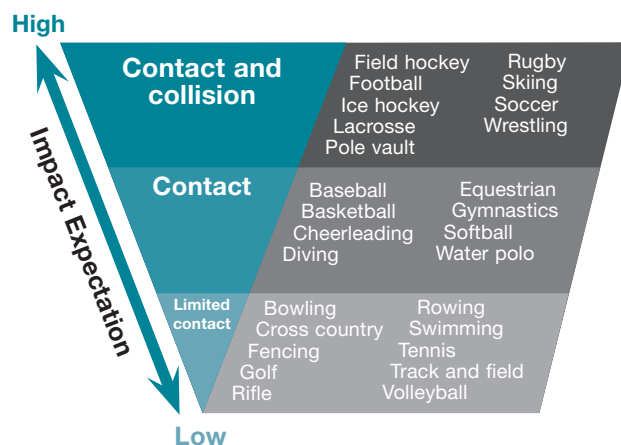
High

Impact Expectation

Contact and collision

Field hockey
Football
Ice hockey
Lacrosse
Pole vault

Rugby
Skiing
Soccer
Wrestling

Contact

Baseball
Basketball
Cheerleading
Diving

Equestrian
Gymnastics
Softball
Water polo

Limited contact

Bowling
Cross country
Fencing
Golf
Rifle

Rowing
Swimming
Tennis
Track and field
Volleyball

Low